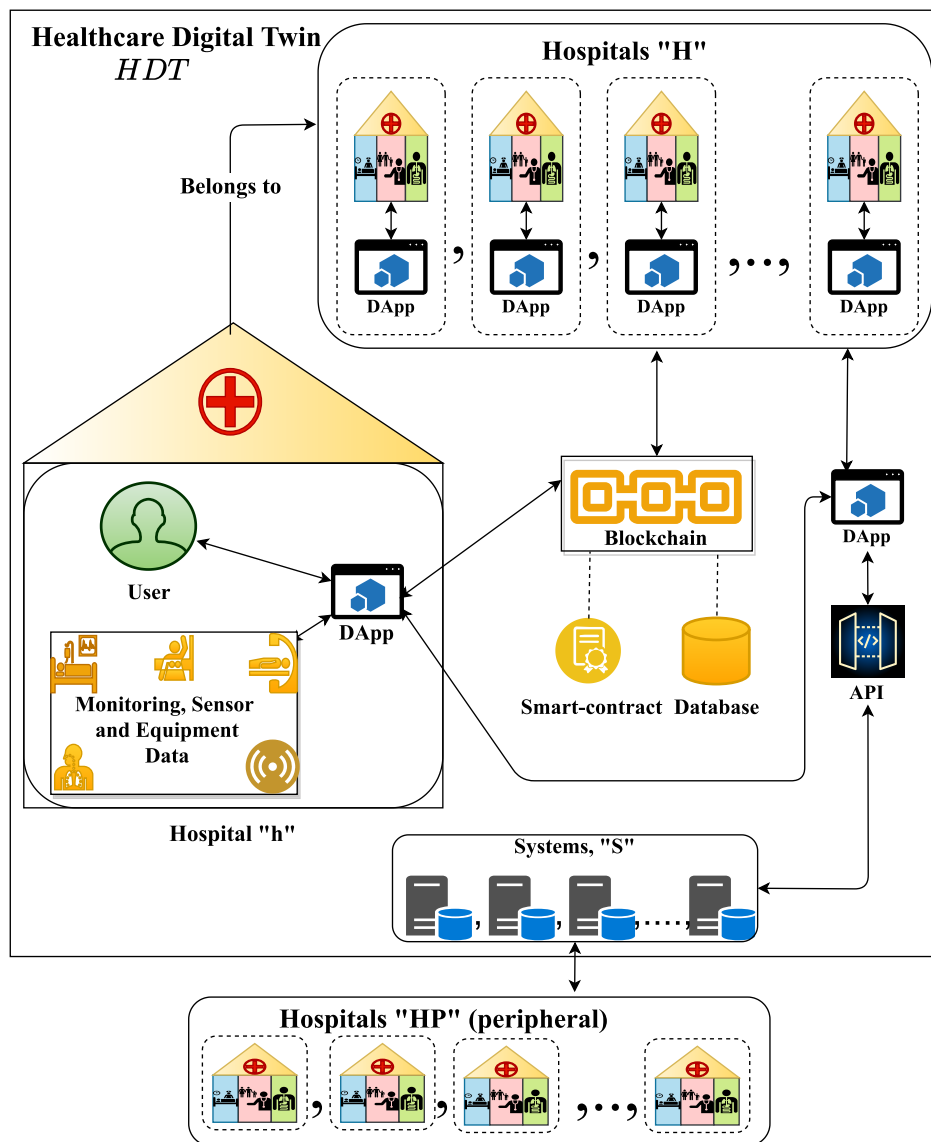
Healthcare Digital Twin
$HDT$

Hospitals "H"

Belongs to

DApp , DApp , DApp , ..., DApp

User

DApp

Monitoring, Sensor and Equipment Data

Hospital "h"

Blockchain

Smart-contract

Database

DApp

API

Systems, "S"

Hospitals "HP" (peripheral)